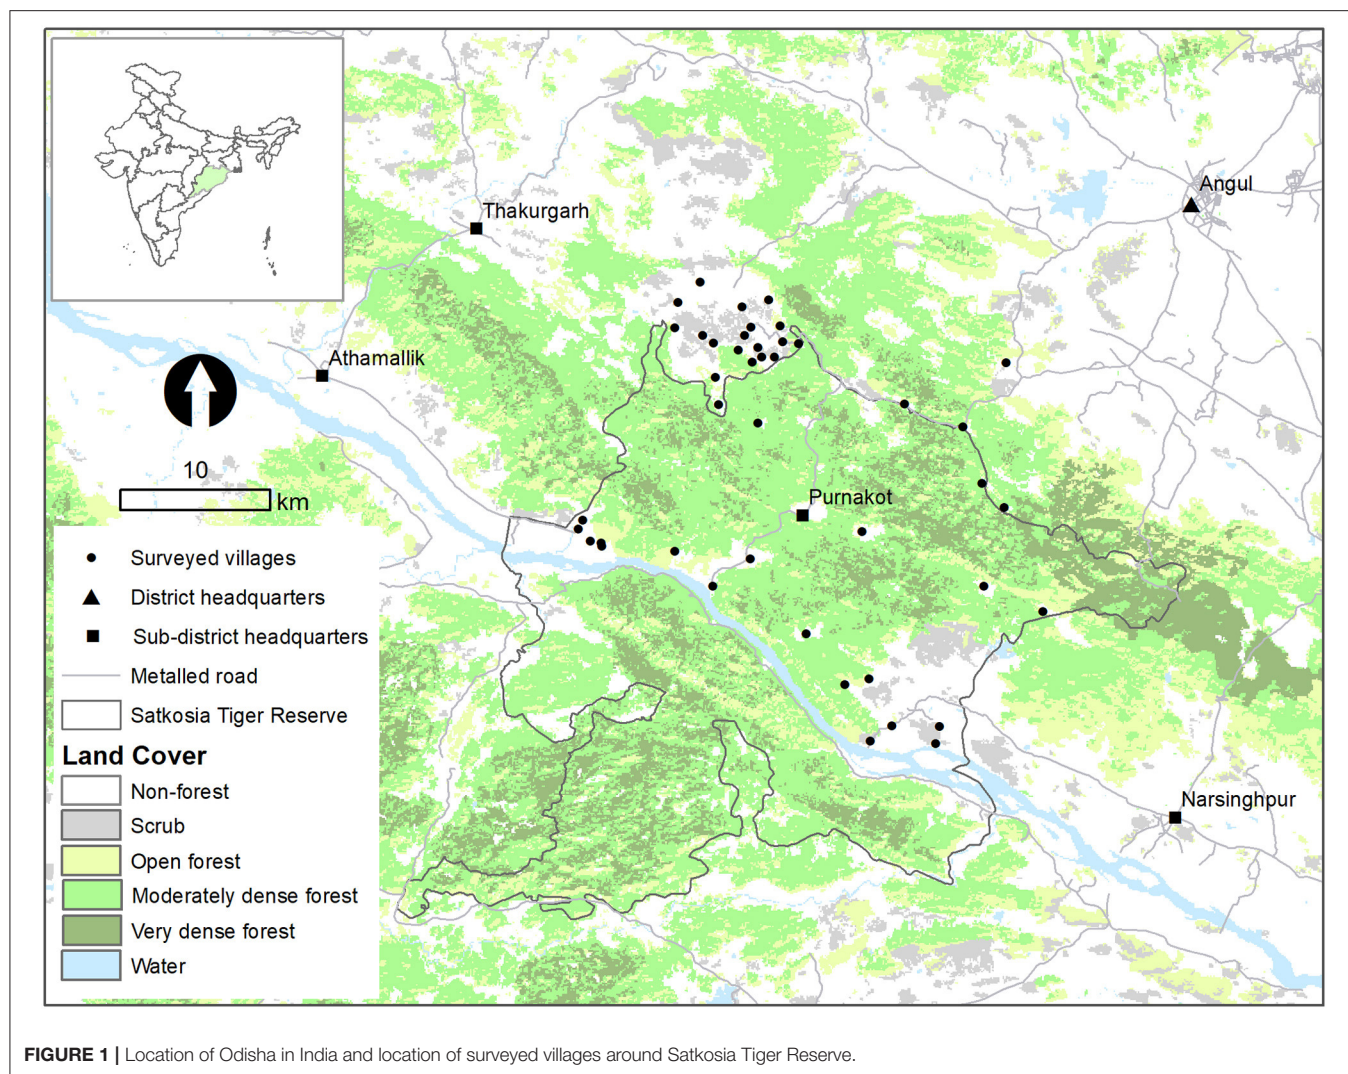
Thakurgarh
Angul
Athamallik
10
km
Purnakot
Narsinghpur

Surveyed villages
District headquarters
Sub-district headquarters
Metalled road
Satkosia Tiger Reserve
Land Cover
Non-forest
Scrub
Open forest
Moderately dense forest
Very dense forest
Water

FIGURE 1 | Location of Odisha in India and location of surveyed villages around Satkosia Tiger Reserve.